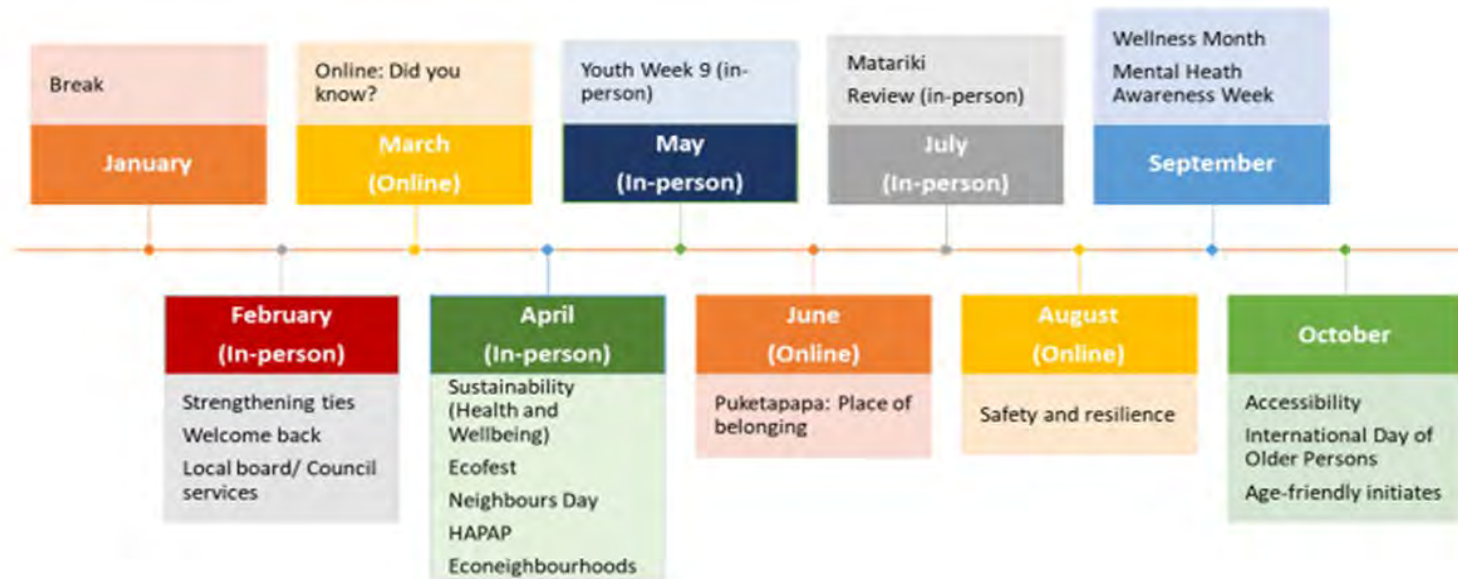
Break

January

Online: Did you know?

March (Online)

Youth Week 9 (in-person)

May (In-person)

Matariki

Review (in-person)

July (In-person)

Wellness Month

Mental Heath Awareness Week

September

February (In-person)

Strengthening ties

Welcome back

Local board/ Council services

April (In-person)

Sustainability (Health and Wellbeing)

Ecofest

Neighbours Day

HAPAP

Econeighbourhoods

June (Online)

Puketapapa: Place of belonging

August (Online)

Safety and resilience

October

Accessibility

International Day of Older Persons

Age-friendly initiates